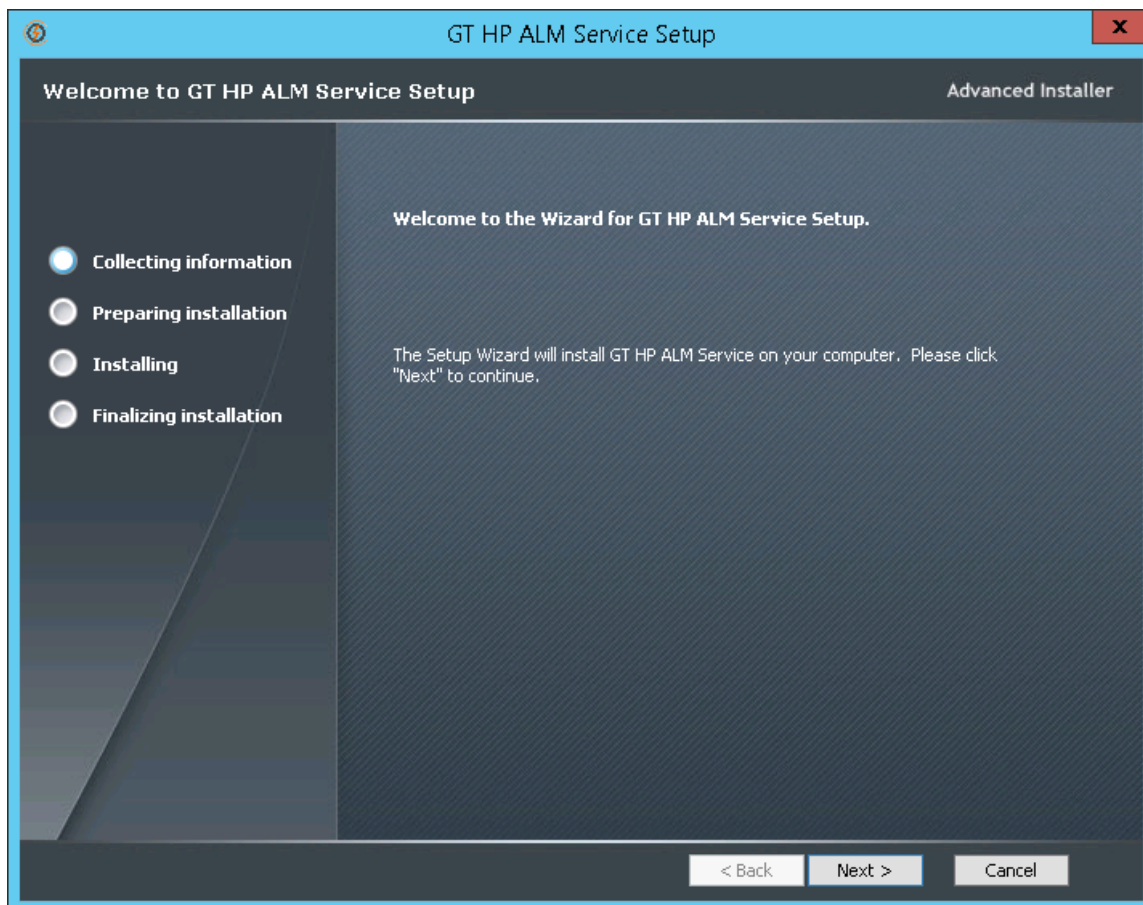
GT HP ALM Service Setup

x

Welcome to GT HP ALM Service Setup

Advanced Installer

Collecting information

Preparing installation

Installing

Finalizing installation

Welcome to the Wizard for GT HP ALM Service Setup.

The Setup Wizard will install GT HP ALM Service on your computer. Please click "Next" to continue.

< Back

Next >

Cancel